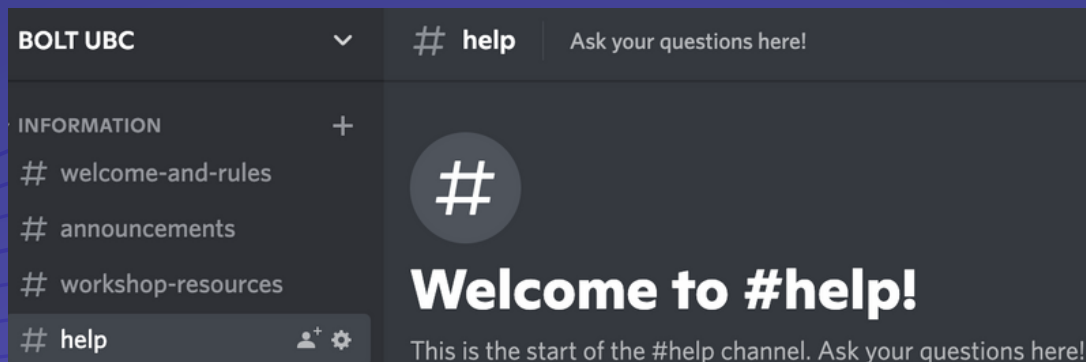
BOLT UBC

# help Ask your questions here!

INFORMATION +

# welcome-and-rules

# announcements

# workshop-resources

# help

#

Welcome to #help!

This is the start of the #help channel. Ask your questions here!